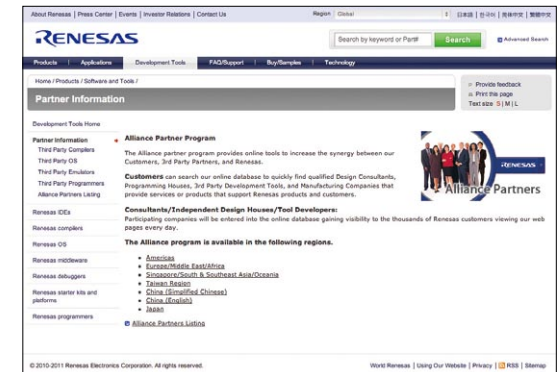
About Renesas | Press Center | Events | Investor Relations | Contact Us

Region Global

日本語 | 한국어 | 简体中文 | 繁體中文

RENESAS

Search by keyword or Part#

Search

Advanced Search

Products | Applications | Development Tools | FAQ/Support | Buy/Samples | Technology

Home / Products / Software and Tools /

Partner Information

Provide feedback
Print this page
Text size S | M | L

Development Tools Home

Partner Information
Third Party Compilers
Third Party OS
Third Party Emulators
Third Party Programmers
Alliance Partners Listing

Renesas IDEs

Renesas compilers

Renesas OS

Renesas middleware

Renesas debuggers

Renesas starter kits and platforms

Renesas programmers

Alliance Partner Program

The Alliance partner program provides online tools to increase the synergy between our Customers, 3rd Party Partners, and Renesas.

Customers can search our online database to quickly find qualified Design Consultants, Programming Houses, 3rd Party Development Tools, and Manufacturing Companies that provide services or products that support Renesas products and customers.

Consultants/Independent Design Houses/Tool Developers:
Participating companies will be entered into the online database gaining visibility to the thousands of Renesas customers viewing our web pages every day.

The Alliance program is available in the following regions.

Americas
Europe/Middle East/Africa
Singapore/South & Southeast Asia/Oceania
Taiwan Region
China (Simplified Chinese)
China (English)
Japan

Alliance Partners Listing

RENESAS
Alliance Partners

© 2010-2011 Renesas Electronics Corporation. All rights reserved.

World Renesas | Using Our Website | Privacy | RSS | Sitemap